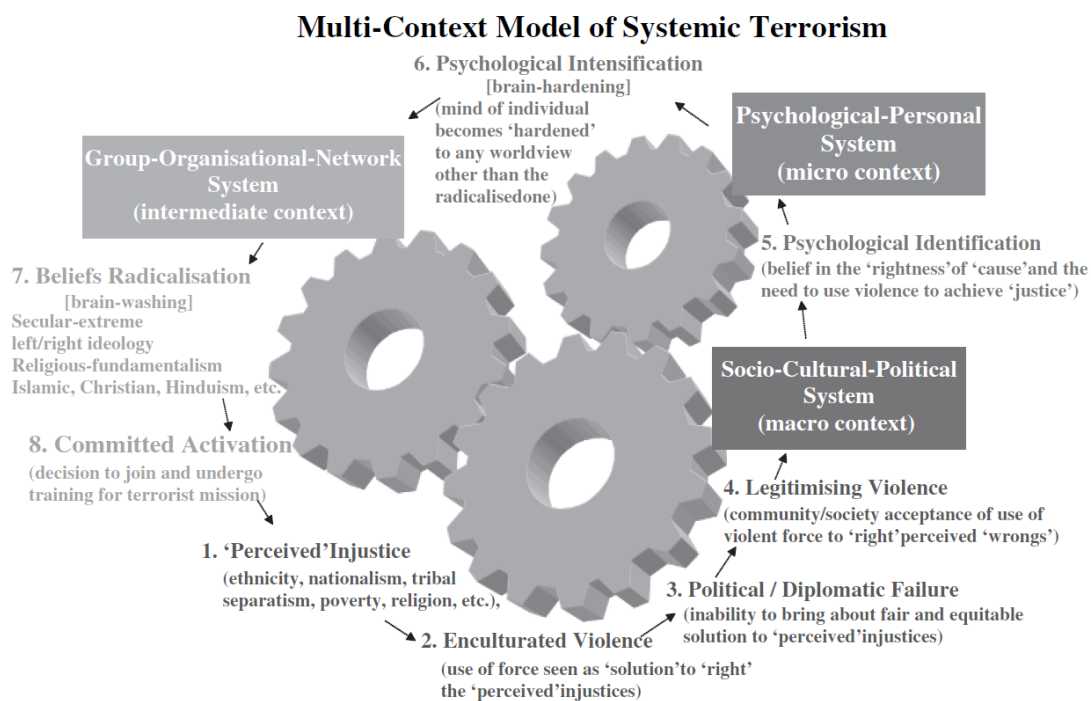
Multi-Context Model of Systemic Terrorism

6. Psychological Intensification
[brain-hardening]
(mind of individual becomes 'hardened' to any worldview other than the radicalisedone)

Psychological-Personal System
(micro context)

Group-Organisational-Network System
(intermediate context)

5. Psychological Identification
(belief in the 'rightness'of 'cause'and the need to use violence to achieve 'justice')

7. Beliefs Radicalisation
[brain-washing]
Secular-extreme left/right ideology
Religious-fundamentalism
Islamic, Christian, Hinduism, etc.

Socio-Cultural-Political System
(macro context)

8. Committed Activation
(decision to join and undergo training for terrorist mission)

4. Legitimising Violence
(community/society acceptance of use of violent force to 'right'perceived 'wrongs')

1. 'Perceived'Injustice
(ethnicity, nationalism, tribal separatism, poverty, religion, etc.),

3. Political / Diplomatic Failure
(inability to bring about fair and equitable solution to 'perceived'injustices)

2. Enculturated Violence
(use of force seen as 'solution'to 'right' the 'perceived'injustices)